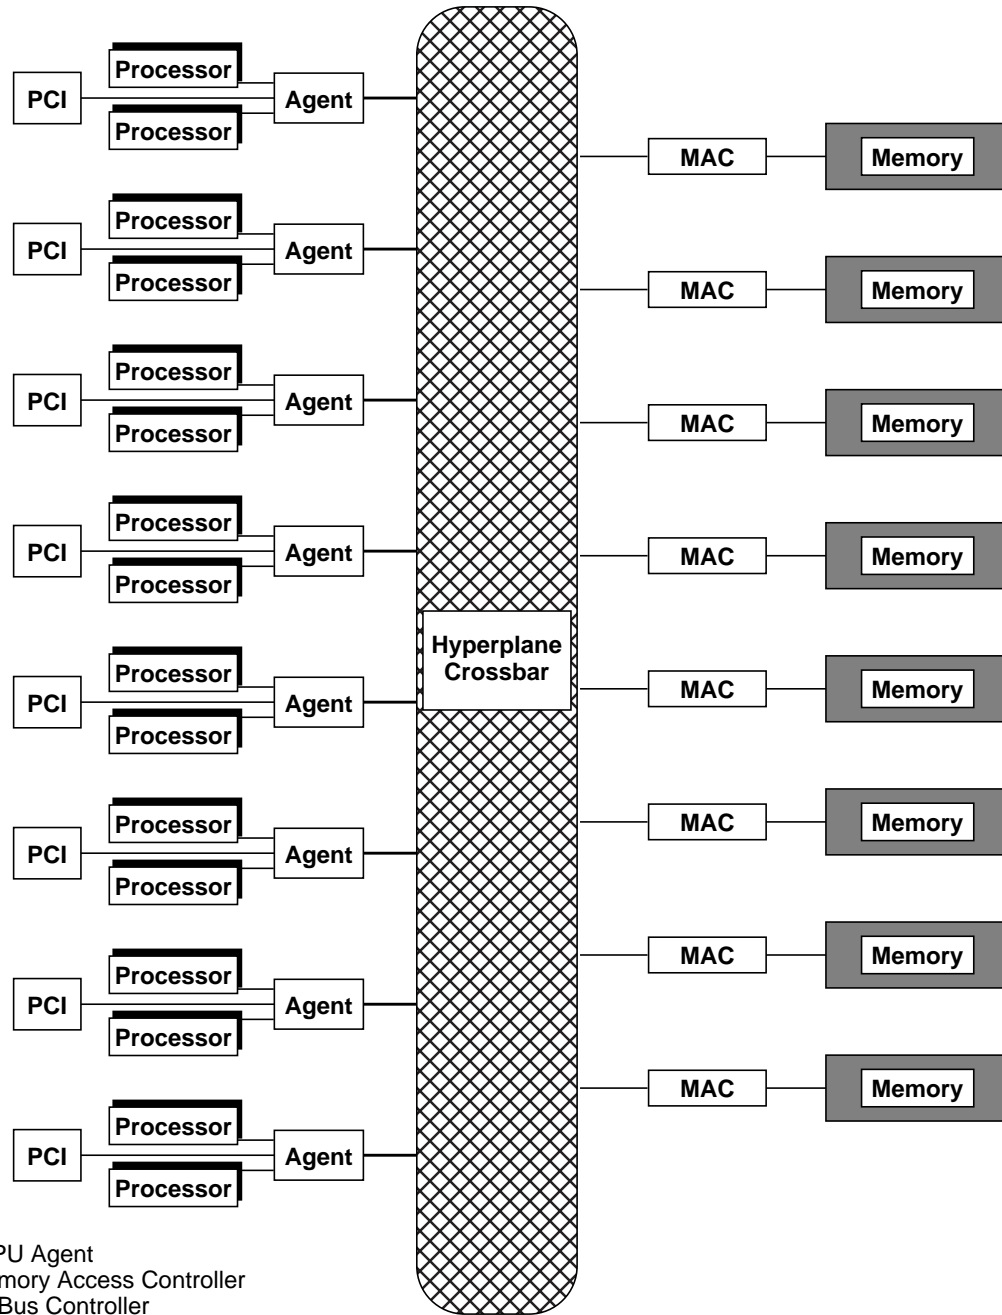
Processor
PCI
Agent
Processor

Processor
PCI
Agent
Processor

Processor
PCI
Agent
Processor

Processor
PCI
Agent
Processor

Processor
PCI
Agent
Processor

Processor
PCI
Agent
Processor

Processor
PCI
Agent
Processor

Processor
PCI
Agent
Processor

Hyperplane Crossbar

MAC
Memory

MAC
Memory

MAC
Memory

MAC
Memory

MAC
Memory

MAC
Memory

MAC
Memory

MAC
Memory

PU Agent
mory Access Controller
Bus Controller